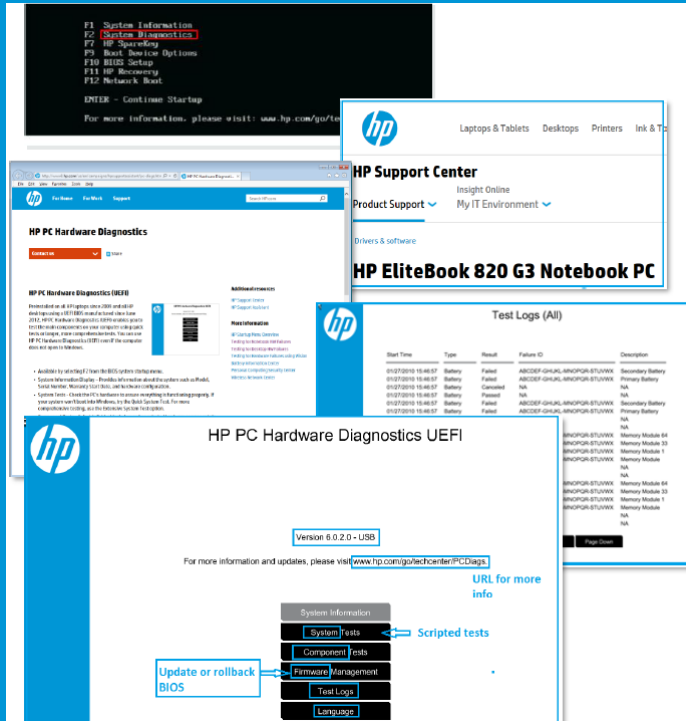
F1 System Information
F2 System Diagnostics
F7 HP SpareKey
F9 Boot Device Options
F10 BIOS Setup
F11 HP Recovery
F12 Network Boot

ENTER - Continue Startup

For more information, please visit: www.hp.com/go/te

hp

Laptops & Tablets Desktops Printers Ink & T

HP Support Center

Insight Online

Product Support

My IT Environment

Drivers & software

HP EliteBook 820 G3 Notebook PC

hp

For Home For Work Support

HP PC Hardware Diagnostics

Contact us

HP PC Hardware Diagnostics (UEFI)

Additional resources

More information

hp

Test Logs (All)

| Start Time | Type | Result | Failure ID | Description |
|---|---|---|---|---|
| 01/27/2015 15:46:57 | Battery | Failed | ABCDEF-GHIJKL-MNOPQR-STUVWX | Secondary Battery |
| 01/27/2015 15:46:57 | Battery | Failed | ABCDEF-GHIJKL-MNOPQR-STUVWX | Primary Battery |
| 01/27/2015 15:46:57 | Battery | Canceled | NA | NA |
| 01/27/2015 15:46:57 | Battery | Passed | NA | NA |
| 01/27/2015 15:46:57 | Battery | Failed | ABCDEF-GHIJKL-MNOPQR-STUVWX | Secondary Battery |
| 01/27/2015 15:46:57 | Battery | Failed | ABCDEF-GHIJKL-MNOPQR-STUVWX | Primary Battery |

hp

HP PC Hardware Diagnostics UEFI

Version 6.0.2.0 - USB

For more information and updates, please visit www.hp.com/go/techcenter/PCDiags.

URL for more info

System Information

System Tests

Scripted tests

Component Tests

Update or rollback BIOS

Firmware Management

Test Logs

Language

Page Down